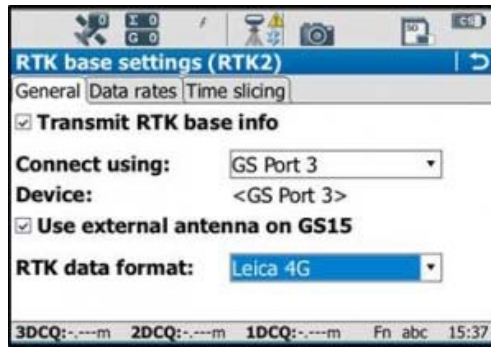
RTK base settings (RTK2)

General | Data rates | Time slicing

☑ Transmit RTK base info

Connect using: GS Port 3

Device: <GS Port 3>

☑ Use external antenna on GS15

RTK data format: Leica 4G

3DCQ:-.---m 2DCQ:-.---m 1DCQ:-.---m Fn abc 15:37